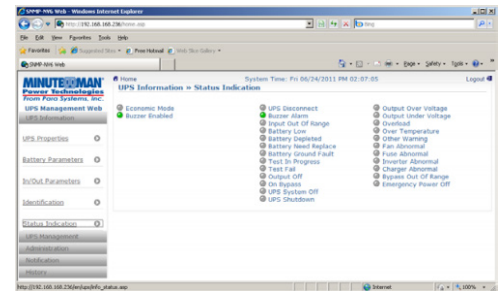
SNMP-MIB Web - Windows Internet Explorer

http://192.168.168.236/home.asp

Bing

File Edit View Favorites Tools Help

Favorites Suggested Sites Free Hotmail Web Slice Gallery

SNMP-MIB Web

Page Safety Tools

MINUTEMAN Power Technologies From Para Systems, Inc.

UPS Management Web

UPS Information

UPS Properties

Battery Parameters

In/Out Parameters

Identification

Status Indication

UPS Management

Administration

Notification

History

Home

UPS Information » Status Indication

System Time: Fri 06/24/2011 PM 02:07:05

Logout

Economic Mode
Buzzer Enabled

UPS Disconnect
Buzzer Alarm
Input Out Of Range
Battery Low
Battery Depleted
Battery Need Replace
Battery Ground Fault
Test In Progress
Test Fail
Output Off
On Bypass
UPS System Off
UPS Shutdown

Output Over Voltage
Output Under Voltage
Overload
Over Temperature
Other Warning
Fan Abnormal
Fuse Abnormal
Inverter Abnormal
Charger Abnormal
Bypass Out Of Range
Emergency Power Off

http://192.168.168.236/en/ups/info_status.asp

Internet

100%